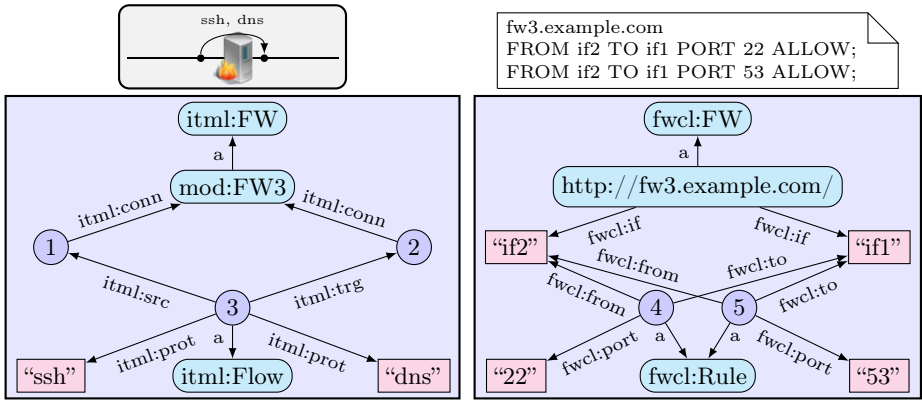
ssh, dns

fw3.example.com
FROM if2 TO if1 PORT 22 ALLOW;
FROM if2 TO if1 PORT 53 ALLOW;

itml:FW
a
mod:FW3
itml:conn
itml:conn
1
2
itml:src
3
itml:trg
itml:prot
a
itml:prot
"ssh"
itml:Flow
"dns"

fwcl:FW
a
http://fw3.example.com/
fwcl:if
fwcl:if
"if2"
"if1"
fwcl:from
fwcl:to
fwcl:from
4
5
fwcl:to
fwcl:port
a
a
fwcl:port
"22"
fwcl:Rule
"53"